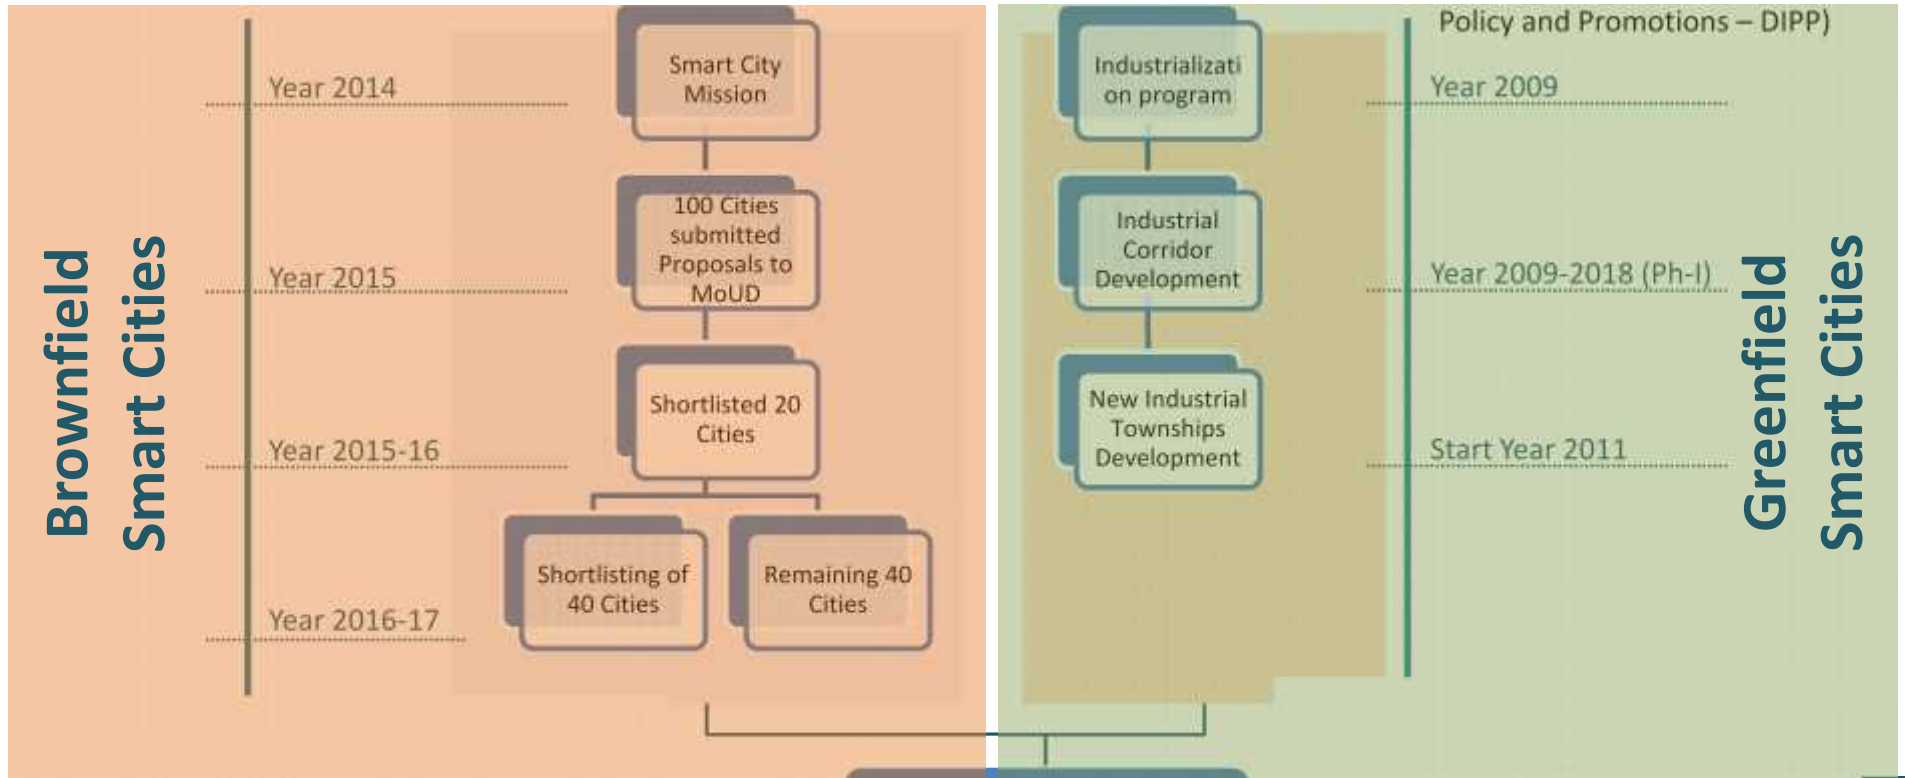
Brownfield Smart Cities

Year 2014

Smart City Mission

Year 2015

100 Cities submitted Proposals to MoUD

Year 2015-16

Shortlisted 20 Cities

Year 2016-17

Shortlisting of 40 Cities

Remaining 40 Cities

Policy and Promotions – DIPP)

Industrializati on program

Year 2009

Industrial Corridor Development

Year 2009-2018 (Ph-I)

New Industrial Townships Development

Start Year 2011

Greenfield Smart Cities